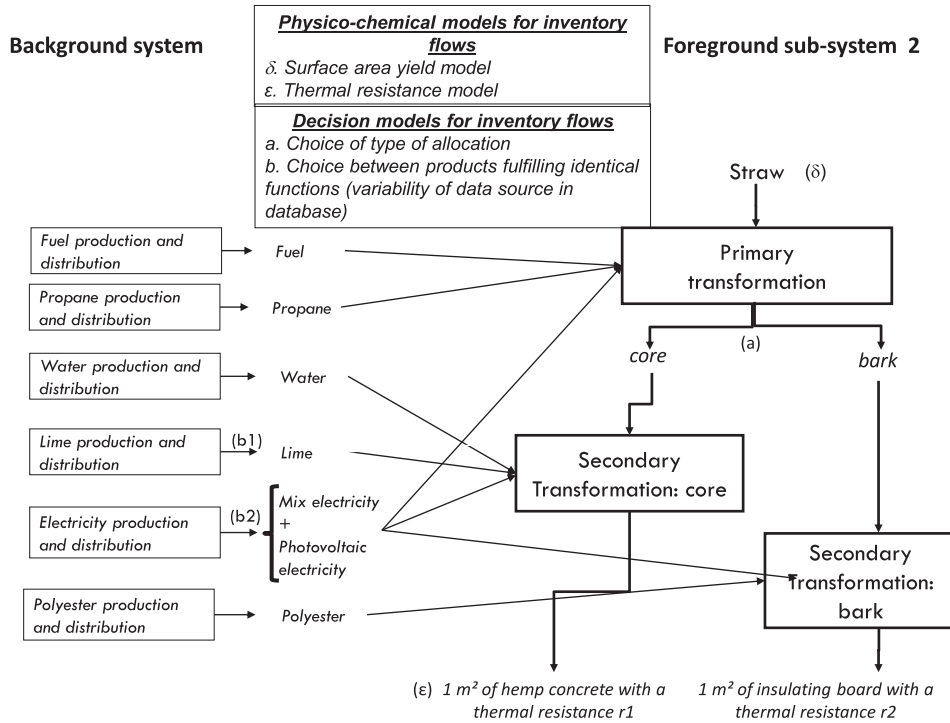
Background system

Physico-chemical models for inventory flows
δ. Surface area yield model
ε. Thermal resistance model

Foreground sub-system 2

Decision models for inventory flows
a. Choice of type of allocation
b. Choice between products fulfilling identical functions (variability of data source in database)

Straw (δ)

Fuel production and distribution → Fuel

Propane production and distribution → Propane

Primary transformation

(a)

core

bark

Water production and distribution → Water

Lime production and distribution (b1) → Lime

Secondary Transformation: core

Electricity production and distribution (b2) → Mix electricity + Photovoltaic electricity

Secondary transformation: bark

Polyester production and distribution → Polyester

(ε) 1 m² of hemp concrete with a thermal resistance r1

1 m² of insulating board with a thermal resistance r2